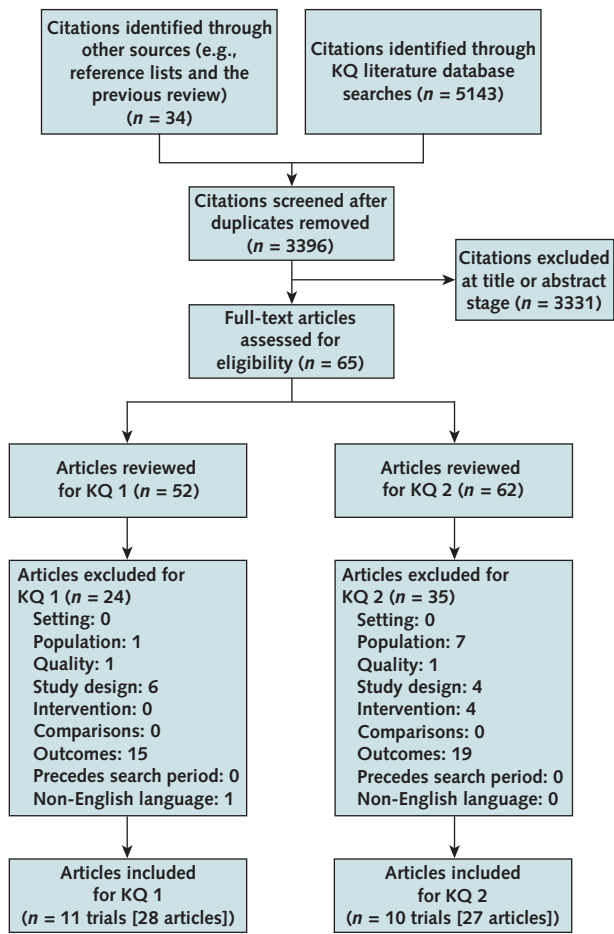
Citations identified through other sources (e.g., reference lists and the previous review) ($n$ = 34)

Citations identified through KQ literature database searches ($n$ = 5143)

Citations screened after duplicates removed ($n$ = 3396)

Citations excluded at title or abstract stage ($n$ = 3331)

Full-text articles assessed for eligibility ($n$ = 65)

Articles reviewed for KQ 1 ($n$ = 52)

Articles reviewed for KQ 2 ($n$ = 62)

Articles excluded for KQ 1 ($n$ = 24)
Setting: 0
Population: 1
Quality: 1
Study design: 6
Intervention: 0
Comparisons: 0
Outcomes: 15
Precedes search period: 0
Non-English language: 1

Articles excluded for KQ 2 ($n$ = 35)
Setting: 0
Population: 7
Quality: 1
Study design: 4
Intervention: 4
Comparisons: 0
Outcomes: 19
Precedes search period: 0
Non-English language: 0

Articles included for KQ 1 ($n$ = 11 trials [28 articles])

Articles included for KQ 2 ($n$ = 10 trials [27 articles])